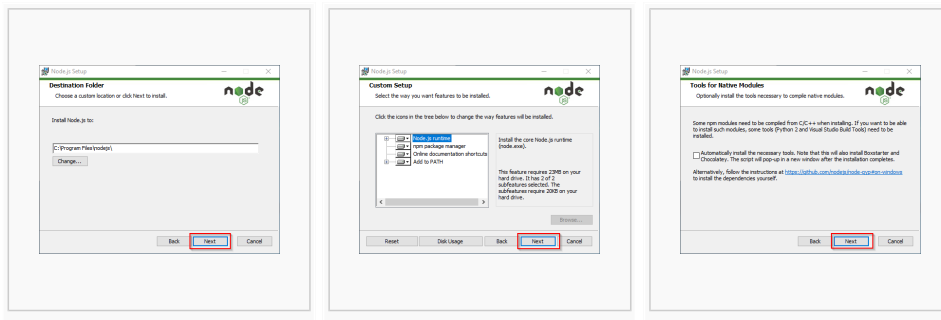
Node.js Setup

Destination Folder
Choose a custom location or click Next to install.

node

Install Node.js to:

C:\Program Files\nodejs\

Change...

Back Next Cancel

Node.js Setup

Custom Setup
Select the way you want features to be installed.

node

Click the icons in the tree below to change the way features will be installed.

Node.js runtime
npm package manager
Online documentation shortcuts
Add to PATH

Install the core Node.js runtime (node.exe).

This feature requires 23MB on your hard drive. It has 2 of 2 subfeatures selected. The subfeatures require 20KB on your hard drive.

Browse...

Reset Disk Usage Back Next Cancel

Node.js Setup

Tools for Native Modules
Optionally install the tools necessary to compile native modules.

node

Some npm modules need to be compiled from C/C++ when installing. If you want to be able to install such modules, some tools (Python 2 and Visual Studio Build Tools) need to be installed.

Automatically install the necessary tools. Note that this will also install Boxstarter and Chocolatey. The script will pop-up in a new window after the installation completes.

Alternatively, follow the instructions at https://github.com/nodejs/node-gyp#on-windows to install the dependencies yourself.

Back Next Cancel